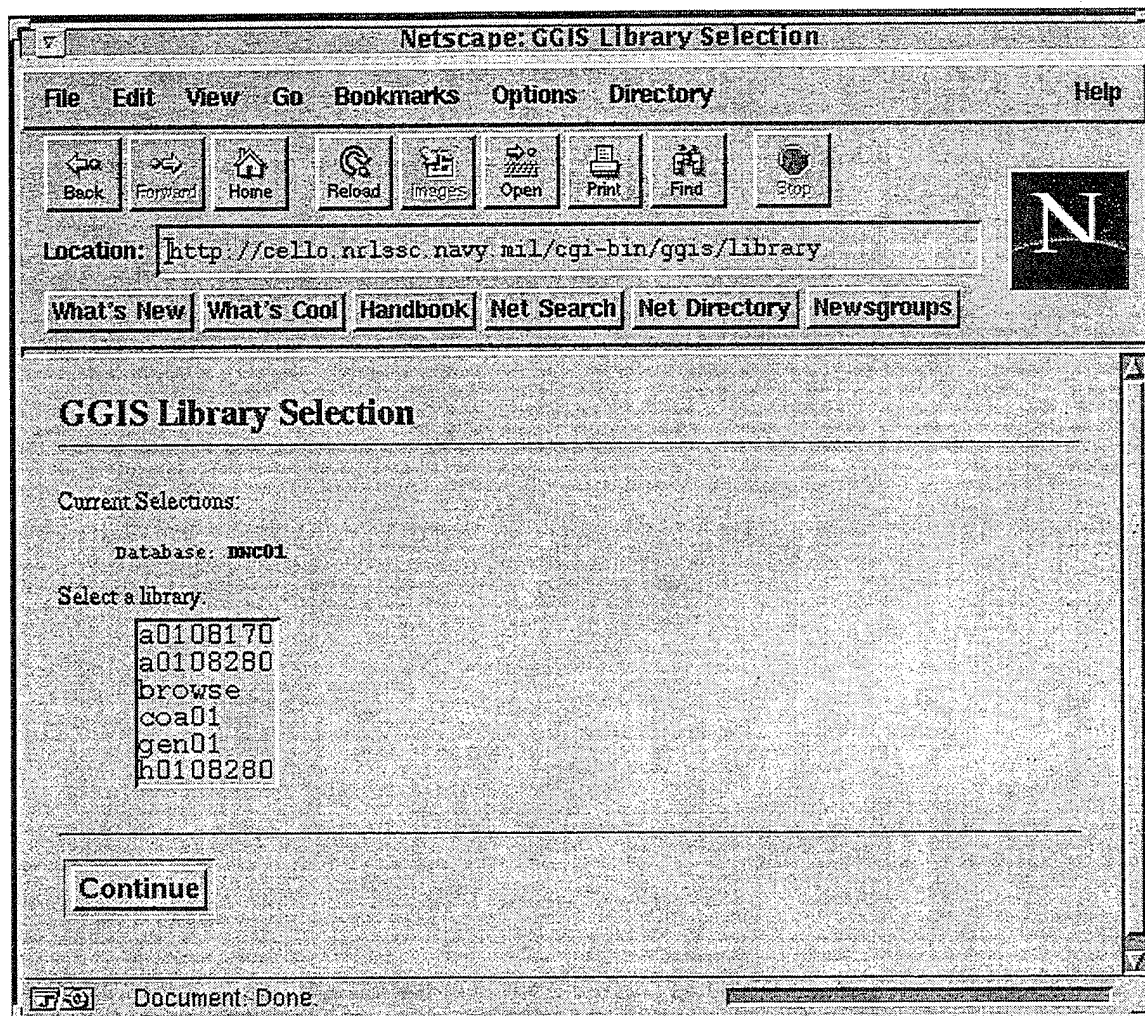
Netscape: GGIS Library Selection

File Edit View Go Bookmarks Options Directory Help

Back Forward Home Reload Images Open Print Find Stop

Location: http://cello.nrlssc.navy.mil/cgi-bin/ggis/library

What's New What's Cool Handbook Net Search Net Directory Newsgroups

N

GGIS Library Selection

Current Selections:

Database: DNC01

Select a library:

a0108170
a0108280
browse
coa01
gen01
h0108280

Continue

Document: Done.